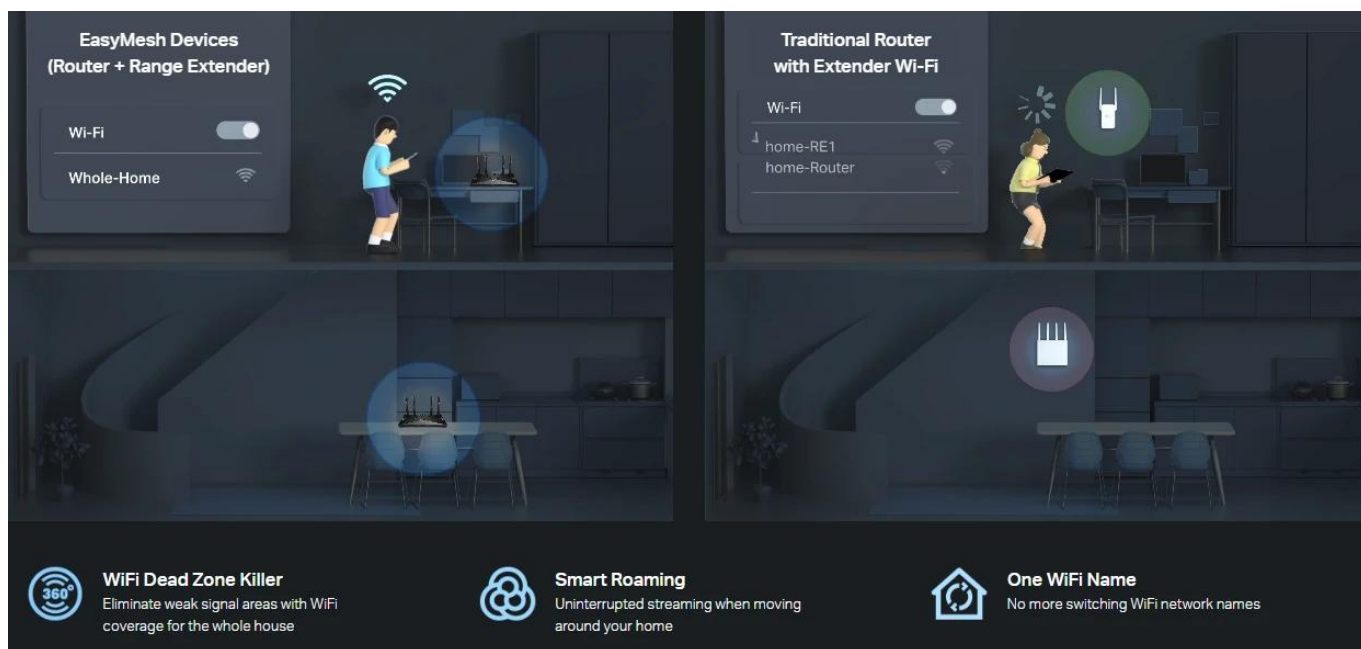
EasyMesh Devices
(Router + Range Extender)

Wi-Fi

Whole-Home

Traditional Router
with Extender Wi-Fi

Wi-Fi

home-RE1

home-Router

360°

WiFi Dead Zone Killer
Eliminate weak signal areas with WiFi coverage for the whole house

Smart Roaming
Uninterrupted streaming when moving around your home

One WiFi Name
No more switching WiFi network names